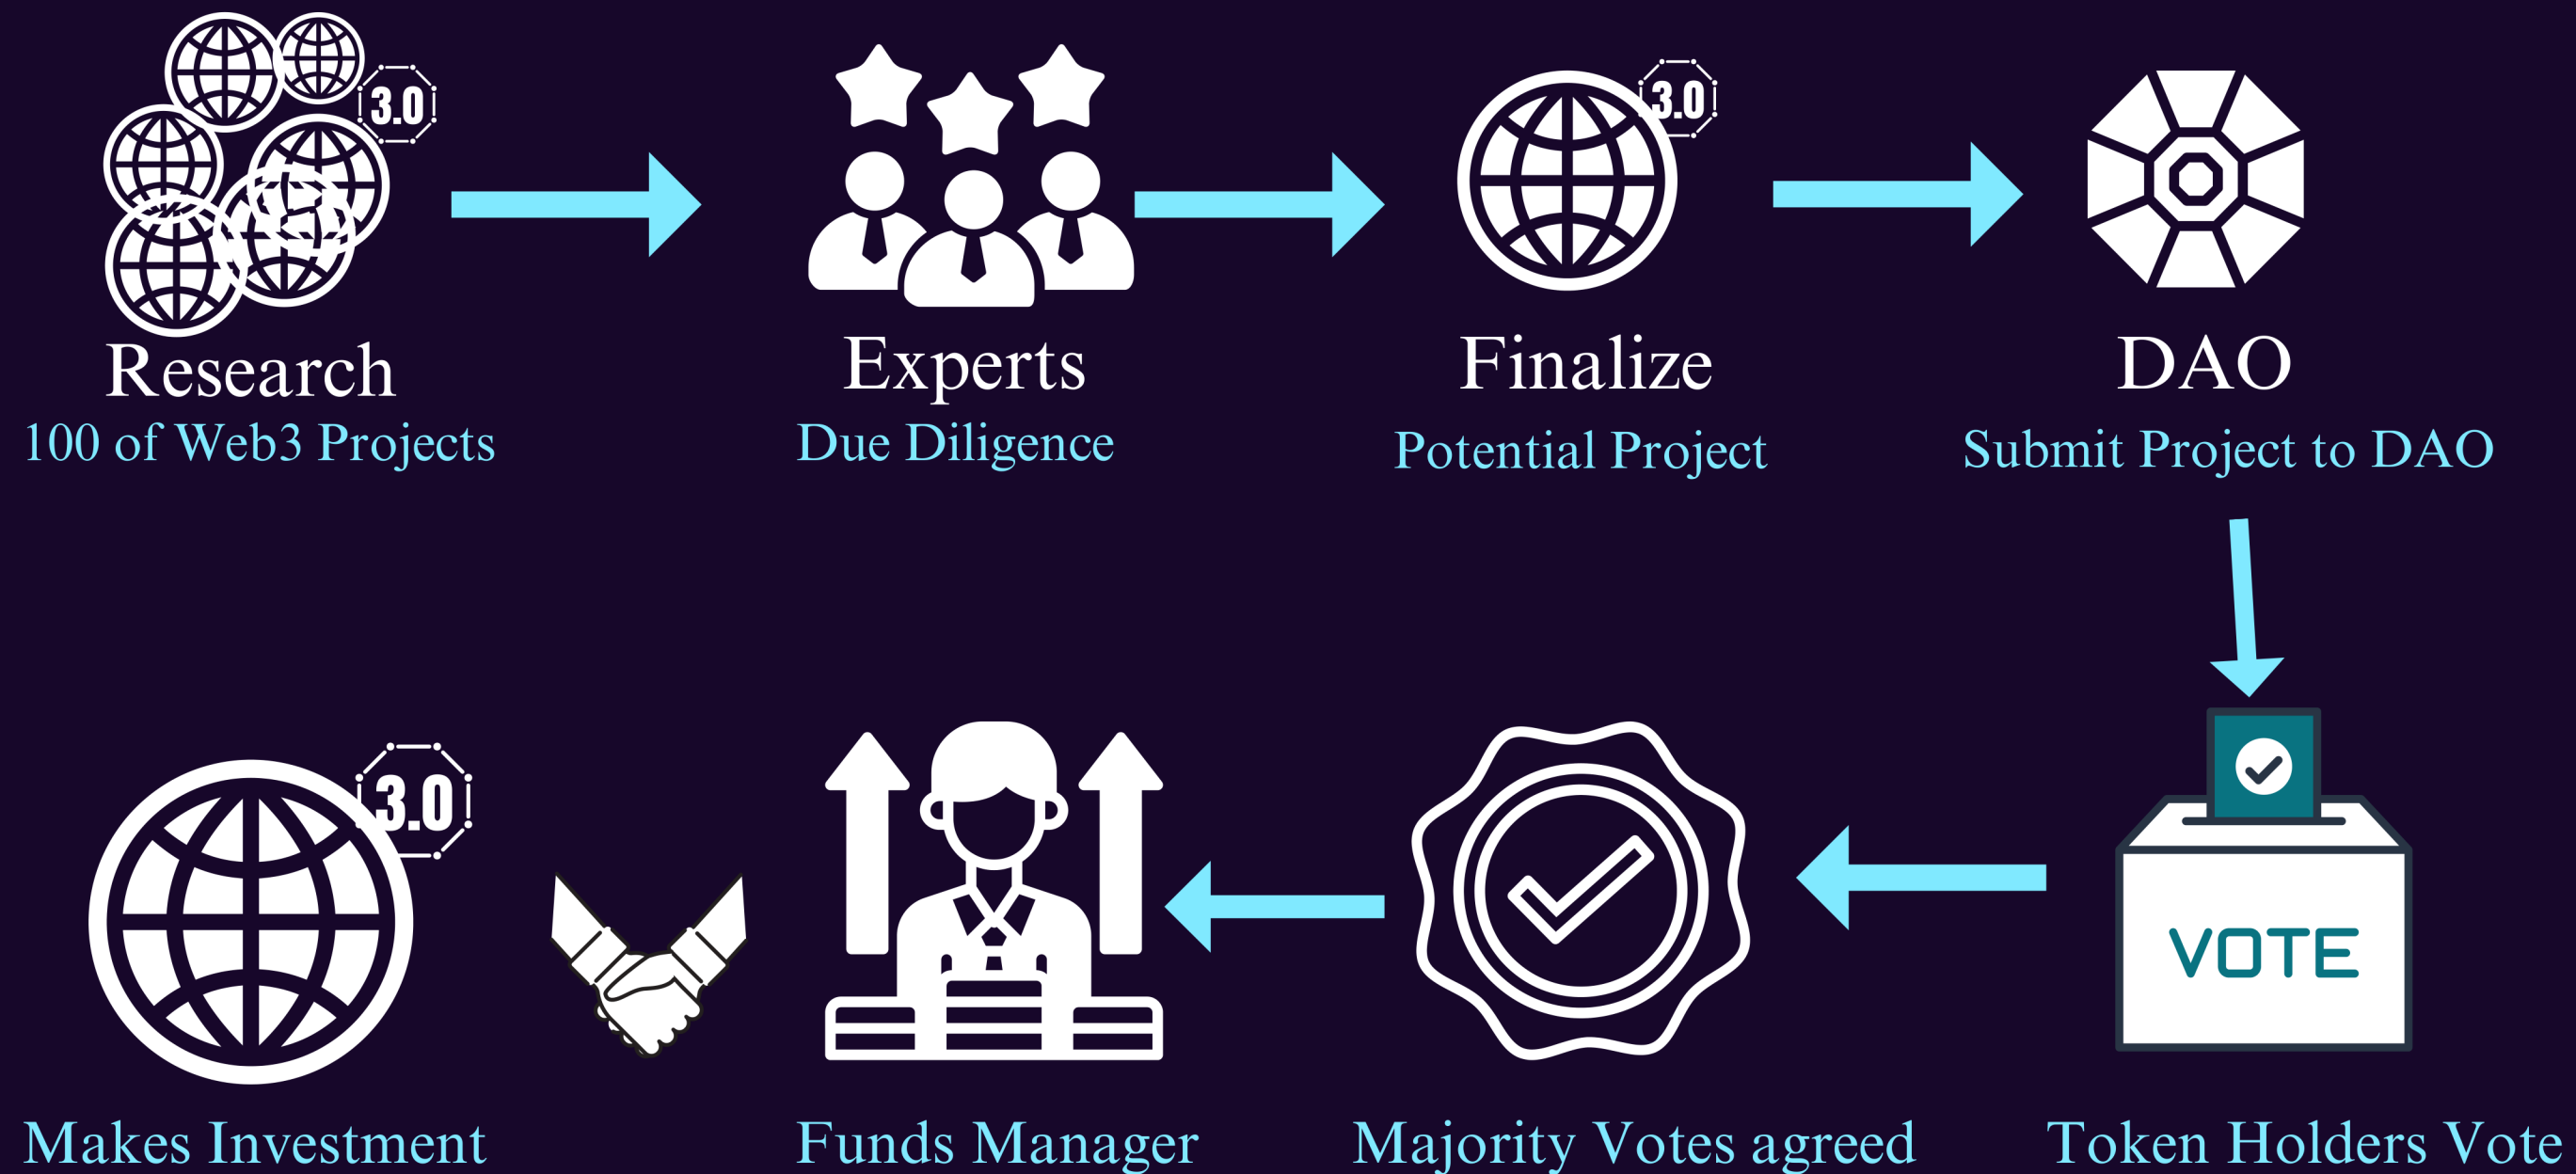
3.0

Research
100 of Web3 Projects

Experts
Due Diligence

3.0

Finalize
Potential Project

DAO
Submit Project to DAO

VOTE

Token Holders Vote

Majority Votes agreed

Funds Manager

3.0

Makes Investment